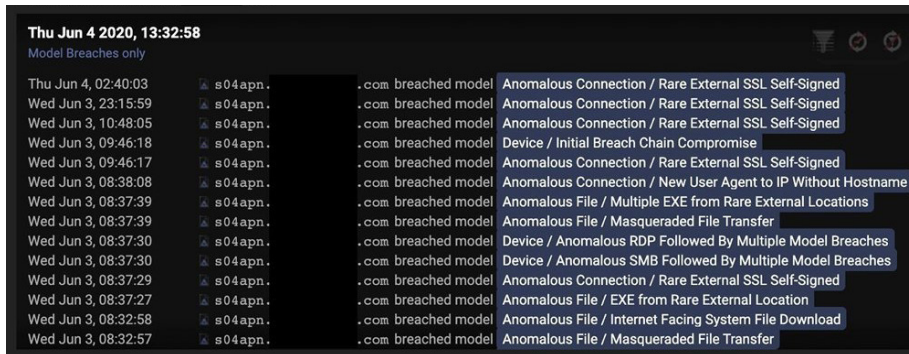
Thu Jun 4 2020, 13:32:58
Model Breaches only

Thu Jun 4, 02:40:03 s04apn. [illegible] .com breached model Anomalous Connection / Rare External SSL Self-Signed
Wed Jun 3, 23:15:59 s04apn. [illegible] .com breached model Anomalous Connection / Rare External SSL Self-Signed
Wed Jun 3, 10:48:05 s04apn. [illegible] .com breached model Anomalous Connection / Rare External SSL Self-Signed
Wed Jun 3, 09:46:18 s04apn. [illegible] .com breached model Device / Initial Breach Chain Compromise
Wed Jun 3, 09:46:17 s04apn. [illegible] .com breached model Anomalous Connection / Rare External SSL Self-Signed
Wed Jun 3, 08:38:08 s04apn. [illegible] .com breached model Anomalous Connection / New User Agent to IP Without Hostname
Wed Jun 3, 08:37:39 s04apn. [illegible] .com breached model Anomalous File / Multiple EXE from Rare External Locations
Wed Jun 3, 08:37:39 s04apn. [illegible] .com breached model Anomalous File / Masqueraded File Transfer
Wed Jun 3, 08:37:30 s04apn. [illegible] .com breached model Device / Anomalous RDP Followed By Multiple Model Breaches
Wed Jun 3, 08:37:30 s04apn. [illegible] .com breached model Device / Anomalous SMB Followed By Multiple Model Breaches
Wed Jun 3, 08:37:29 s04apn. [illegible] .com breached model Anomalous Connection / Rare External SSL Self-Signed
Wed Jun 3, 08:37:27 s04apn. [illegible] .com breached model Anomalous File / EXE from Rare External Location
Wed Jun 3, 08:32:58 s04apn. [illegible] .com breached model Anomalous File / Internet Facing System File Download
Wed Jun 3, 08:32:57 s04apn. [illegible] .com breached model Anomalous File / Masqueraded File Transfer